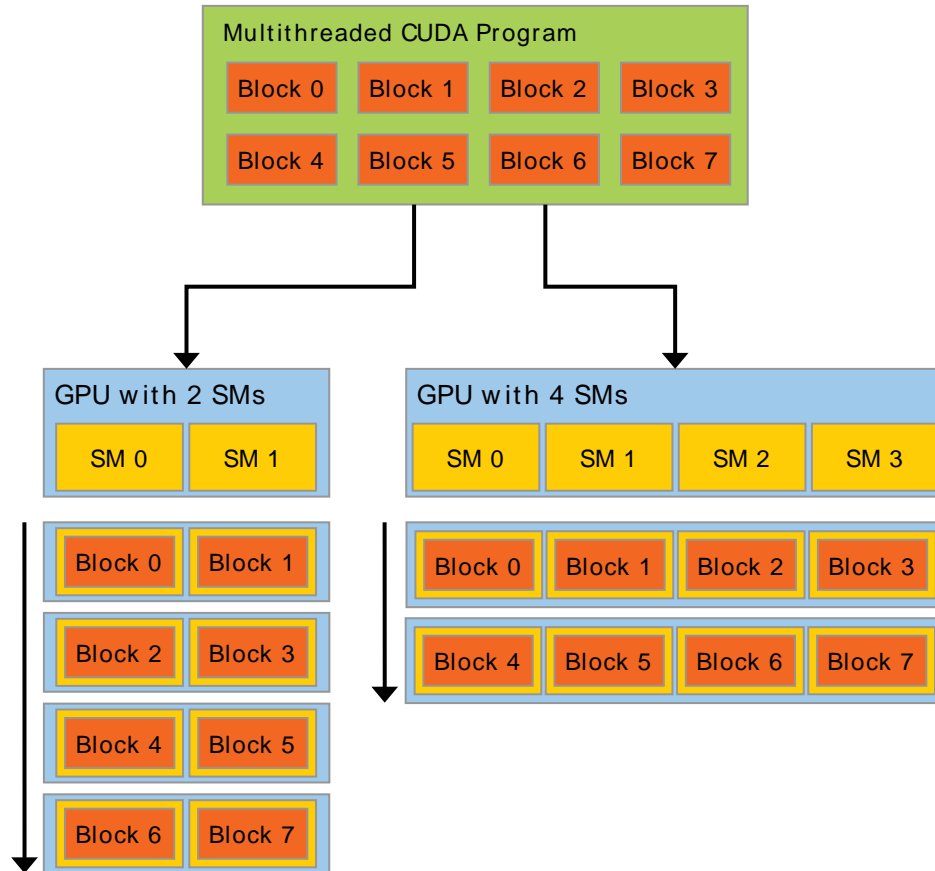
Multithreaded CUDA Program

Block 0 Block 1 Block 2 Block 3

Block 4 Block 5 Block 6 Block 7

GPU with 2 SMs

SM 0 SM 1

Block 0 Block 1

Block 2 Block 3

Block 4 Block 5

Block 6 Block 7

GPU with 4 SMs

SM 0 SM 1 SM 2 SM 3

Block 0 Block 1 Block 2 Block 3

Block 4 Block 5 Block 6 Block 7